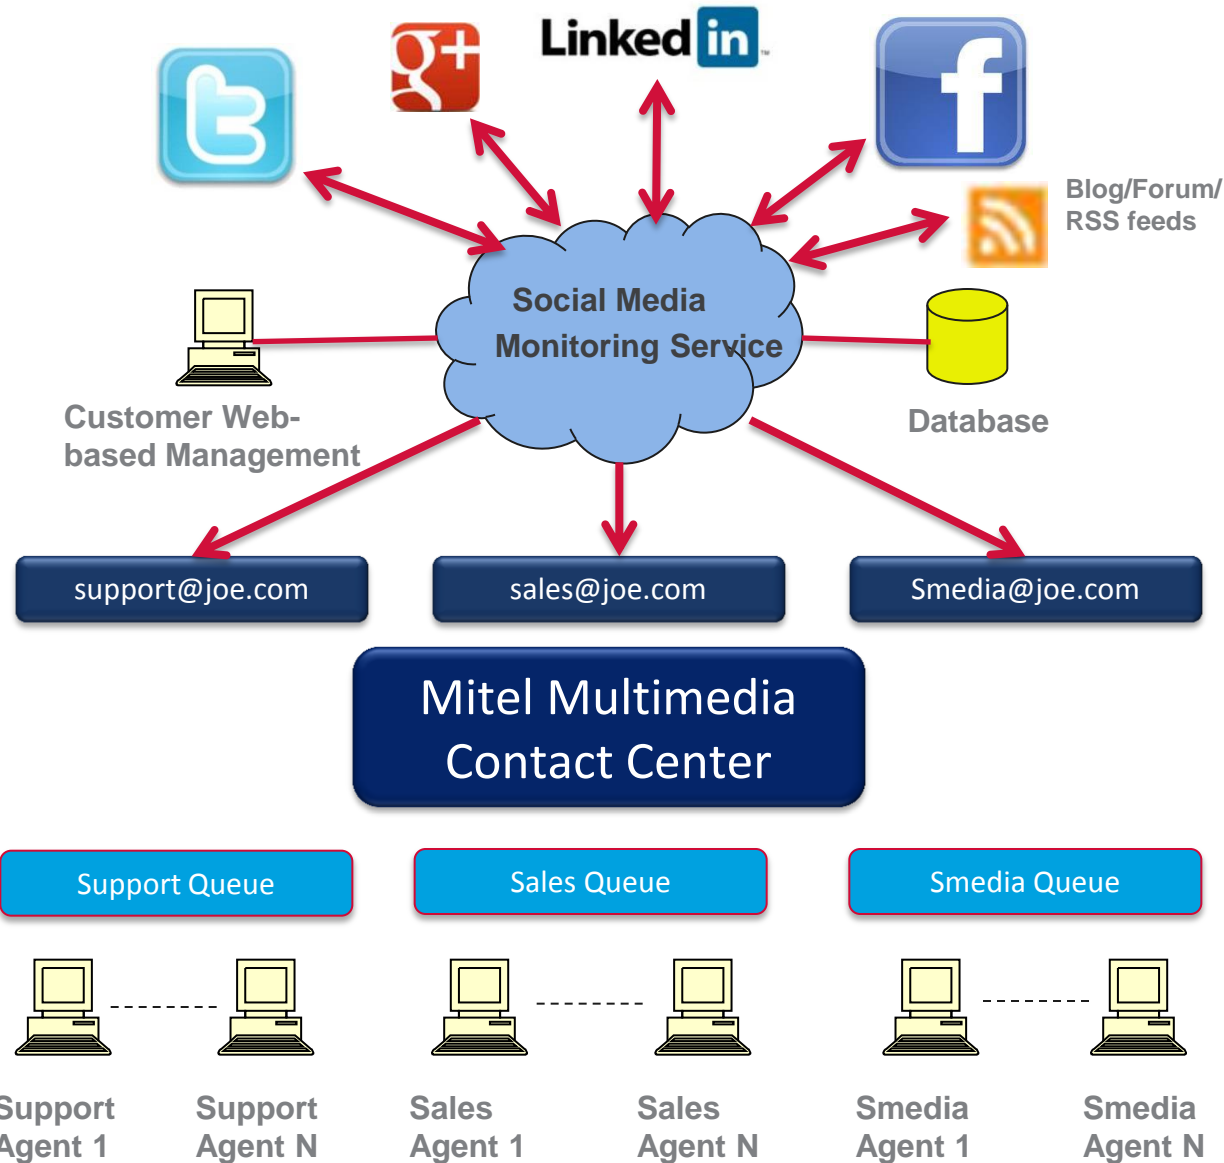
Linked in

Blog/Forum/ RSS feeds

Social Media Monitoring Service

Customer Web-based Management

Database

support@joe.com

sales@joe.com

Smedia@joe.com

Mitel Multimedia Contact Center

Support Queue

Sales Queue

Smedia Queue

Support Agent 1

Support Agent N

Sales Agent 1

Sales Agent N

Smedia Agent 1

Smedia Agent N